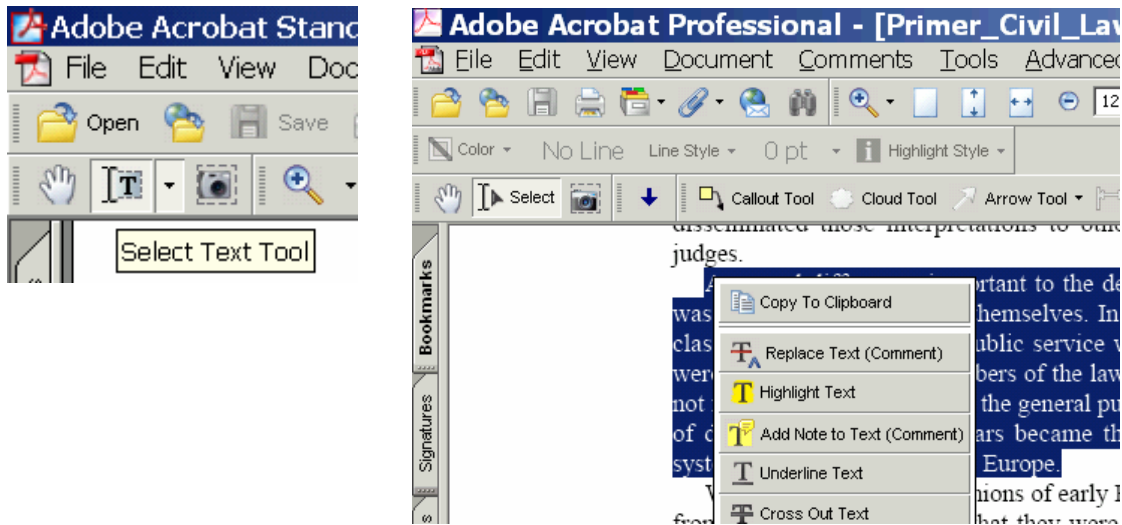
Adobe Acrobat Stand
File Edit View Doc
Open Save
Select Text Tool

Adobe Acrobat Professional - [Primer_Civil_Lav
File Edit View Document Comments Tools Advanced
12
Color No Line Line Style 0 pt Highlight Style
Select Callout Tool Cloud Tool Arrow Tool
Bookmarks
Signatures

disseminated those interpretations to oth
judges.
A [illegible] rtant to the de
was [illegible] hemselves. In
clas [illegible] ublic service v
were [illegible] bers of the law
not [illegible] the general pu
of c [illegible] ars became th
syst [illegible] Europe.
W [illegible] nions of early l
fro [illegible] hat they were

Copy To Clipboard
Replace Text (Comment)
Highlight Text
Add Note to Text (Comment)
Underline Text
Cross Out Text